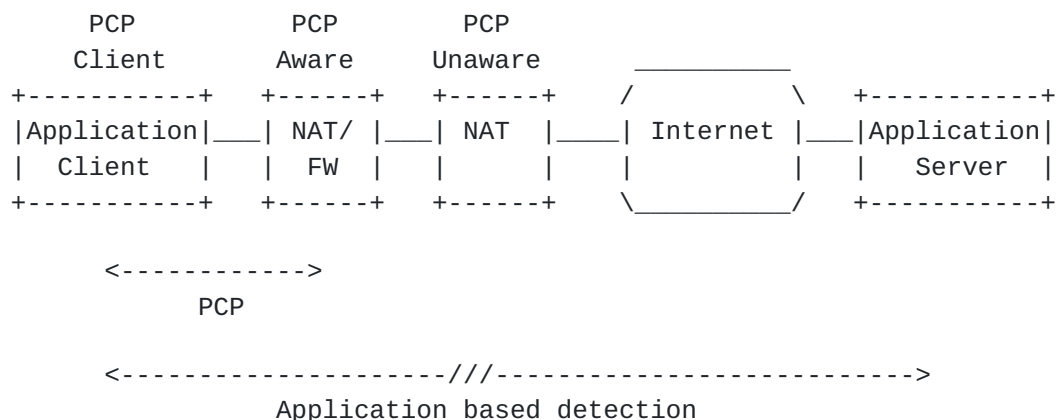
PCP Client

PCP Aware

PCP Unaware

Application Client

NAT/ FW

NAT

Internet

Application Server

<------------>
PCP

<---------------------///---------------------------->
Application based detection